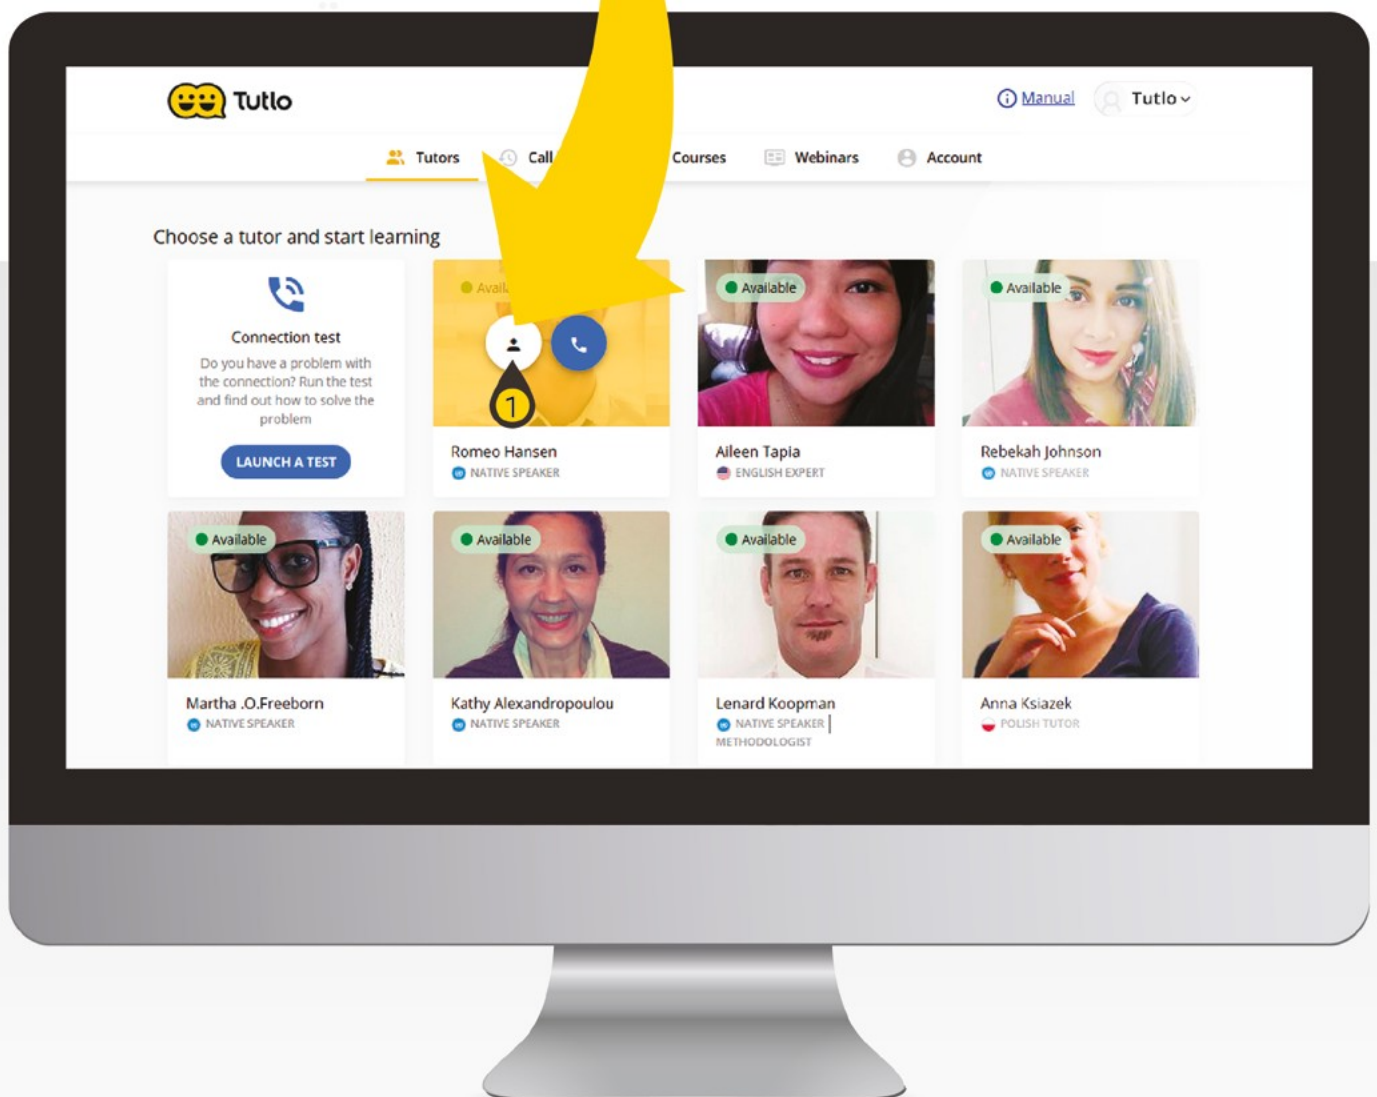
Tutlo

Manual

Tutlo

Tutors
Call
Courses
Webinars
Account

Choose a tutor and start learning

Connection test
Do you have a problem with the connection? Run the test and find out how to solve the problem
LAUNCH A TEST

Avail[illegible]
1
Romeo Hansen
NATIVE SPEAKER

Available
Aileen Tapia
ENGLISH EXPERT

Available
Rebekah Johnson
NATIVE SPEAKER

Available
Martha .O.Freeborn
NATIVE SPEAKER

Available
Kathy Alexandropoulou
NATIVE SPEAKER

Available
Lenard Koopman
NATIVE SPEAKER | METHODOLOGIST

Available
Anna Ksiazek
POLISH TUTOR